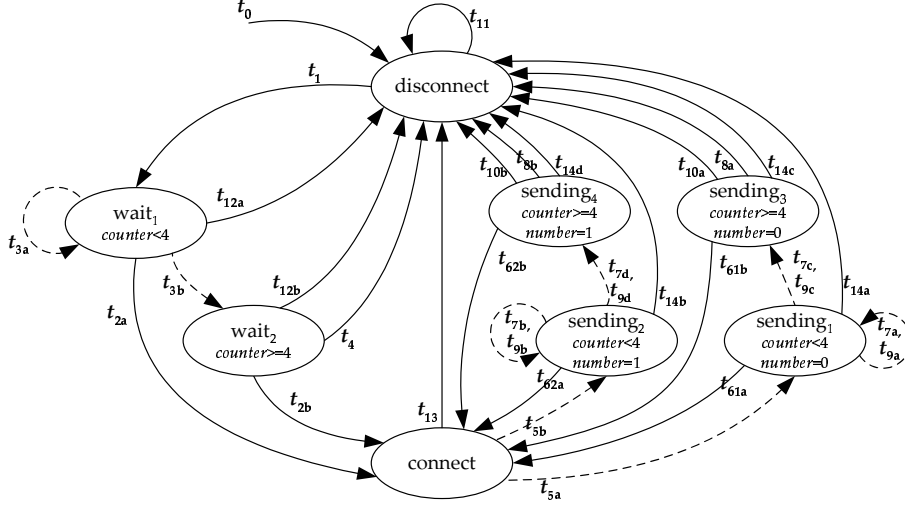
$t_0$

$t_{11}$

disconnect

$t_1$

$t_{12a}$

wait$_1$
*counter*<4

$t_{3a}$

$t_{3b}$

$t_{12b}$

$t_{2a}$

wait$_2$
*counter*>=4

$t_4$

$t_{2b}$

$t_{13}$

$t_{10b}$

$t_{8b}$

$t_{14d}$

sending$_4$
*counter*>=4
*number*=1

$t_{62b}$

$t_{7d}$,
$t_{9d}$

$t_{14b}$

$t_{7b}$,
$t_{9b}$

sending$_2$
*counter*<4
*number*=1

$t_{62a}$

$t_{5b}$

$t_{10a}$

$t_{8a}$

$t_{14c}$

sending$_3$
*counter*>=4
*number*=0

$t_{61b}$

$t_{7c}$,
$t_{9c}$

$t_{14a}$

sending$_1$
*counter*<4
*number*=0

$t_{7a}$,
$t_{9a}$

$t_{61a}$

connect

$t_{5a}$